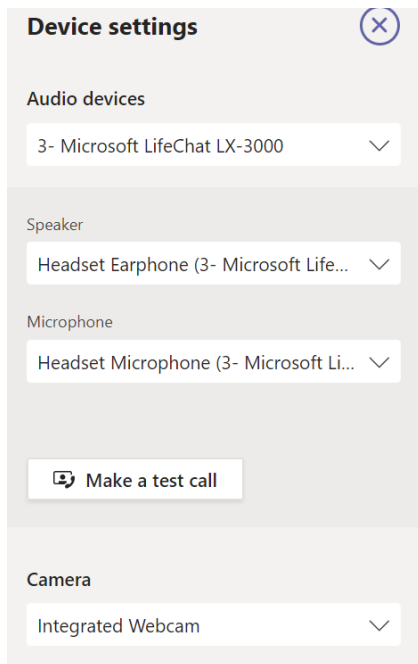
Device settings

Audio devices

3- Microsoft LifeChat LX-3000

Speaker

Headset Earphone (3- Microsoft Life...

Microphone

Headset Microphone (3- Microsoft Li...

Make a test call

Camera

Integrated Webcam